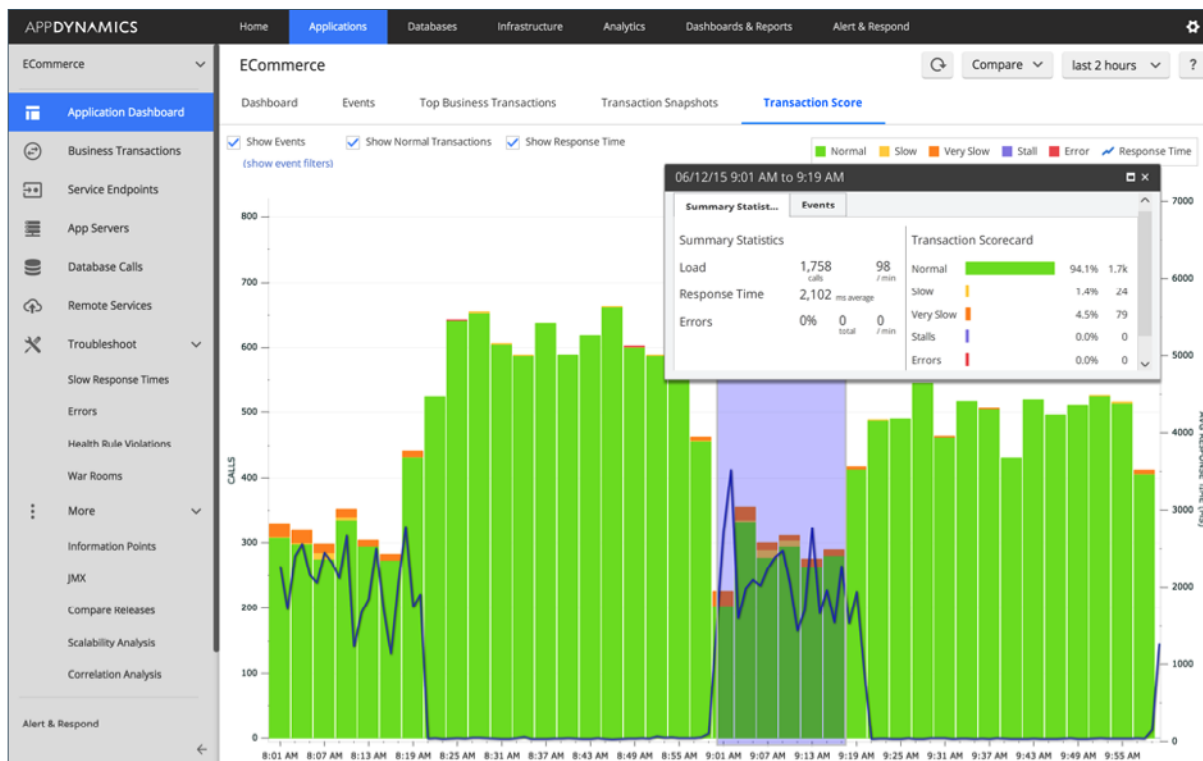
APPDYNAMICS

Home | Applications | Databases | Infrastructure | Analytics | Dashboards & Reports | Alert & Respond

ECommerce

Application Dashboard
Business Transactions
Service Endpoints
App Servers
Database Calls
Remote Services
Troubleshoot
Slow Response Times
Errors
Health Rule Violations
War Rooms
More
Information Points
JMX
Compare Releases
Scalability Analysis
Correlation Analysis

Alert & Respond

ECommerce

Compare | last 2 hours | ?

Dashboard | Events | Top Business Transactions | Transaction Snapshots | Transaction Score

Show Events | Show Normal Transactions | Show Response Time
(show event filters)

Normal | Slow | Very Slow | Stall | Error | Response Time

06/12/15 9:01 AM to 9:19 AM

Summary Statist... | Events

Summary Statistics
Load 1,758 calls 98 / min
Response Time 2,102 ms average
Errors 0% 0 total 0 / min

Transaction Scorecard
Normal 94.1% 1.7k
Slow 1.4% 24
Very Slow 4.5% 79
Stalls 0.0% 0
Errors 0.0% 0

CALLS
800
700
600
500
400
300
200
100
0

7000
6000
5000
4000
3000
2000
1000
0

AVG RESPONSE TIME (ms)

8:01 AM 8:07 AM 8:13 AM 8:19 AM 8:25 AM 8:31 AM 8:37 AM 8:43 AM 8:49 AM 8:55 AM 9:01 AM 9:07 AM 9:13 AM 9:19 AM 9:25 AM 9:31 AM 9:37 AM 9:43 AM 9:49 AM 9:55 AM